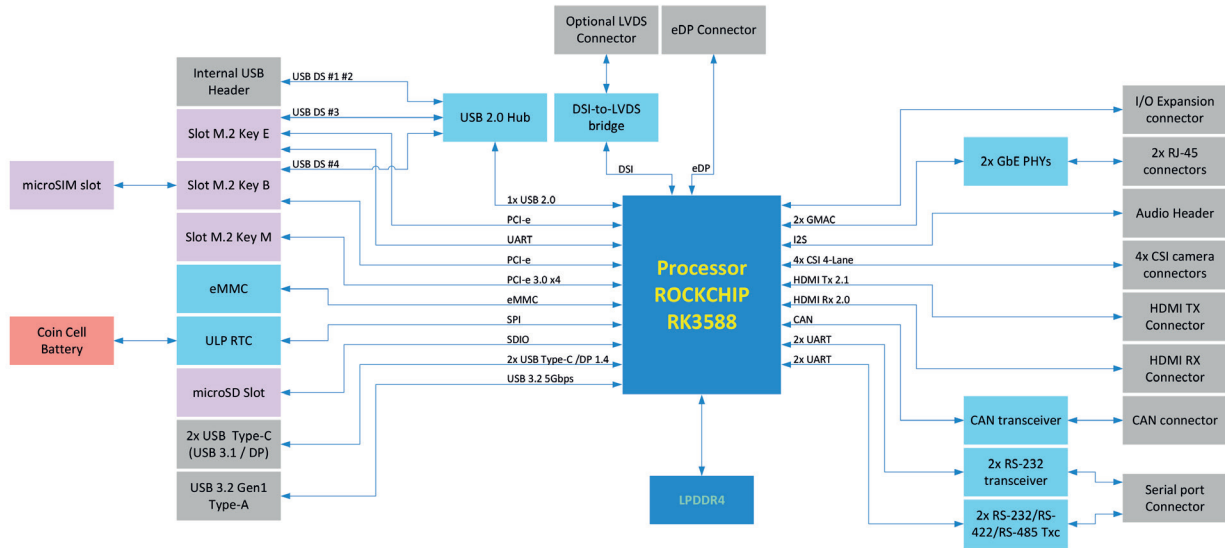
Optional LVDS Connector

eDP Connector

Internal USB Header

USB DS #1 #2

USB DS #3

USB 2.0 Hub

DSI-to-LVDS bridge

Slot M.2 Key E

USB DS #4

microSIM slot

Slot M.2 Key B

Slot M.2 Key M

eMMC

Coin Cell Battery

ULP RTC

microSD Slot

2x USB Type-C (USB 3.1 / DP)

USB 3.2 Gen1 Type-A

DSI

eDP

1x USB 2.0

PCI-e

UART

PCI-e

PCI-e 3.0 x4

eMMC

SPI

SDIO

2x USB Type-C /DP 1.4

USB 3.2 5Gbps

Processor ROCKCHIP RK3588

LPDDR4

2x GMAC

I2S

4x CSI 4-Lane

HDMI Tx 2.1

HDMI Rx 2.0

CAN

2x UART

2x UART

I/O Expansion connector

2x GbE PHYs

2x RJ-45 connectors

Audio Header

4x CSI camera connectors

HDMI TX Connector

HDMI RX Connector

CAN transceiver

CAN connector

2x RS-232 transceiver

Serial port Connector

2x RS-232/RS-422/RS-485 Txc